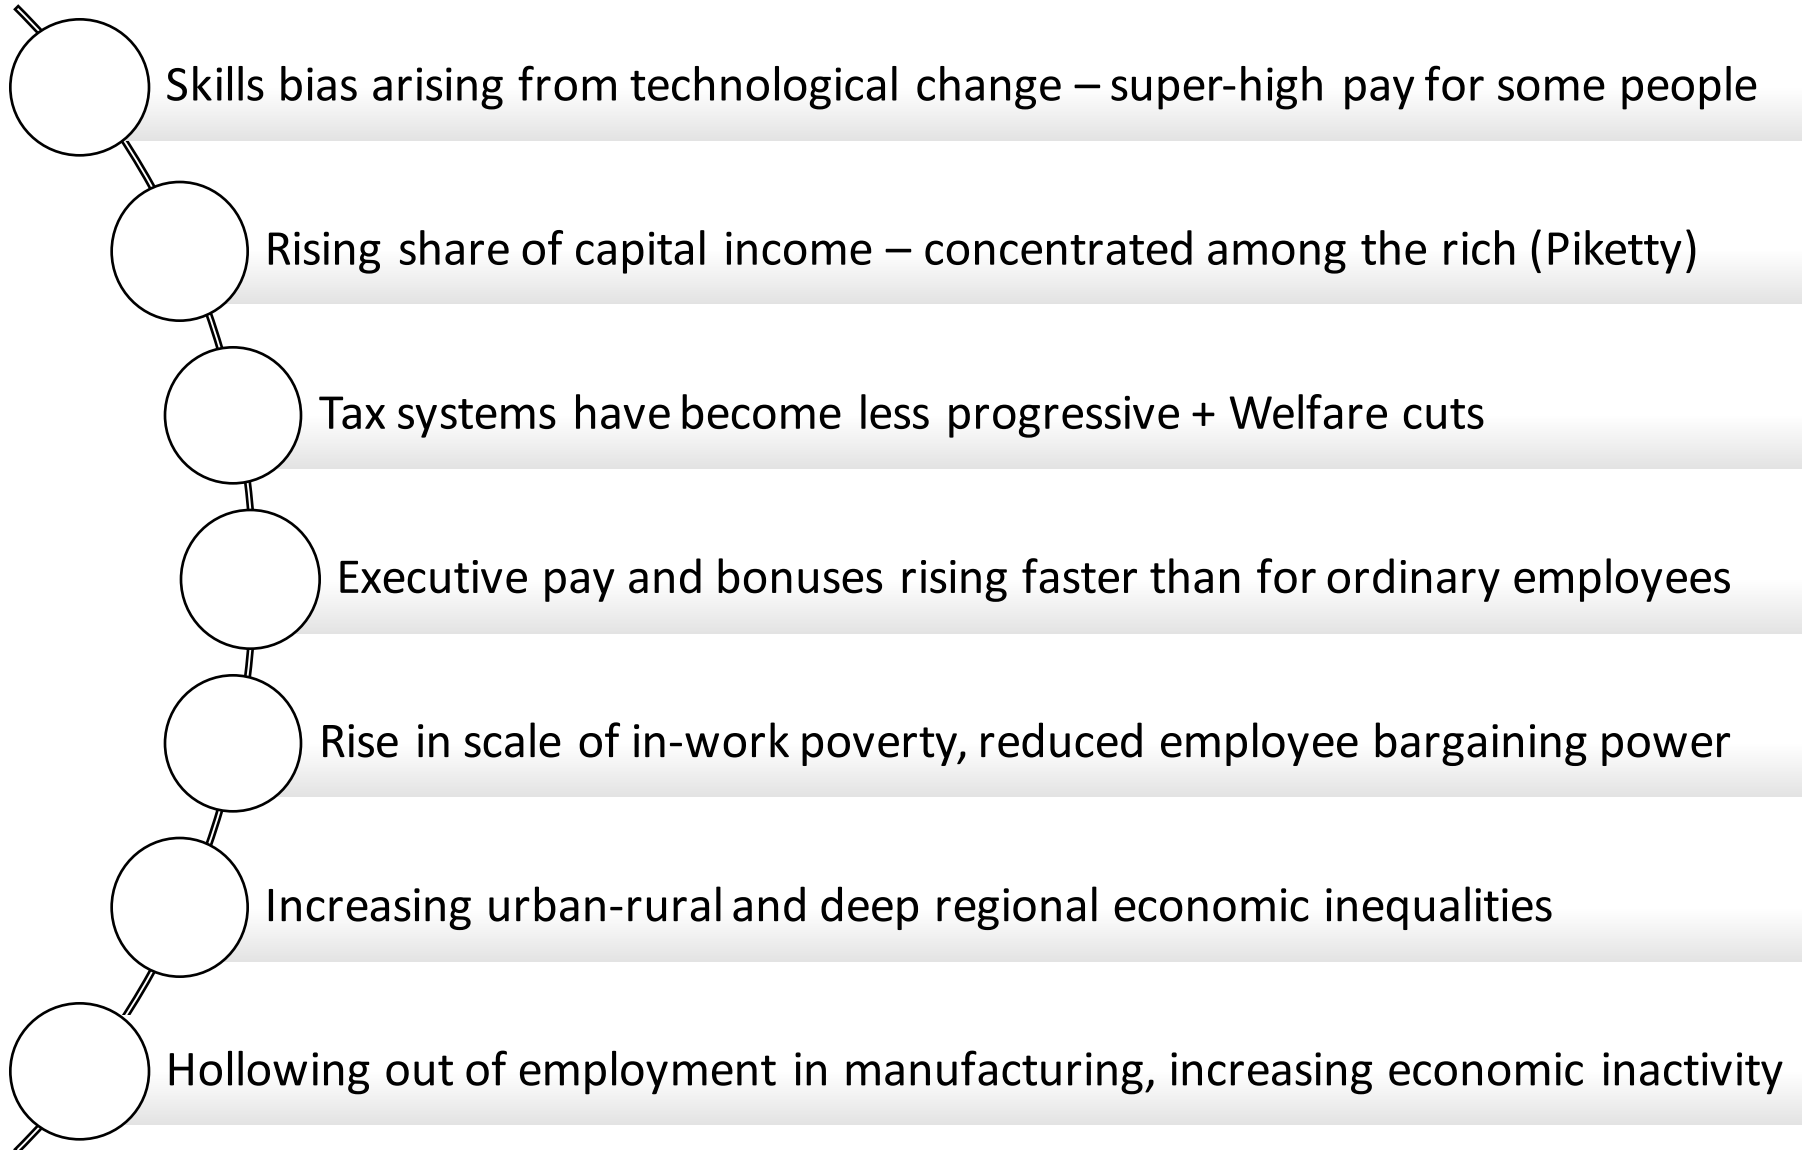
Skills bias arising from technological change – super-high pay for some people

Rising share of capital income – concentrated among the rich (Piketty)

Tax systems have become less progressive + Welfare cuts

Executive pay and bonuses rising faster than for ordinary employees

Rise in scale of in-work poverty, reduced employee bargaining power

Increasing urban-rural and deep regional economic inequalities

Hollowing out of employment in manufacturing, increasing economic inactivity